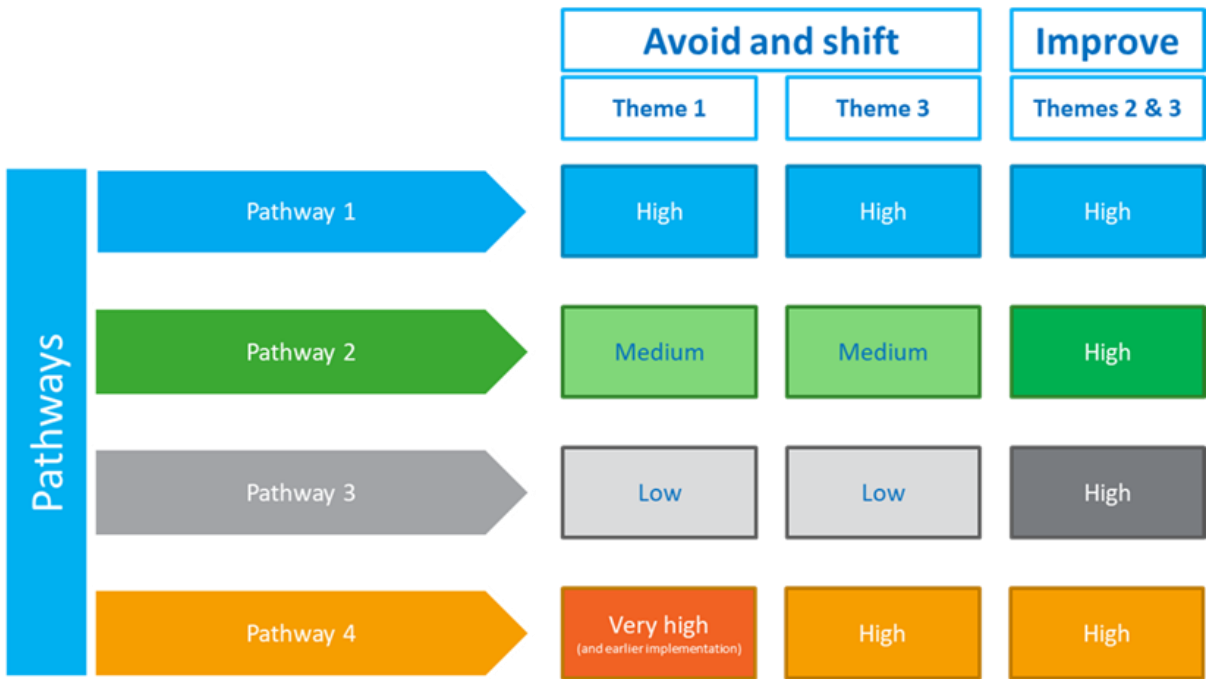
| | Avoid and shift | | Improve |
|---|---|---|---|
| | Theme 1 | Theme 3 | Themes 2 & 3 |
| Pathway 1 | High | High | High |
| Pathway 2 | Medium | Medium | High |
| Pathway 3 | Low | Low | High |
| Pathway 4 | Very high (and earlier implementation) | High | High |

Pathways